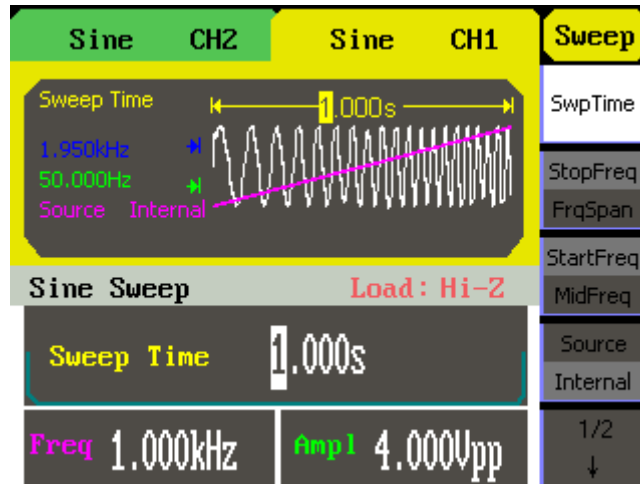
Sine CH2

Sine CH1

Sweep

Sweep Time

1.000s

1.950kHz

50.000Hz

Source Internal

SwpTime

StopFreq

FrqSpan

StartFreq

MidFreq

Source

Internal

Sine Sweep

Load: Hi-Z

Sweep Time 1.000s

Freq 1.000kHz

Ampl 4.000Vpp

1/2

↓